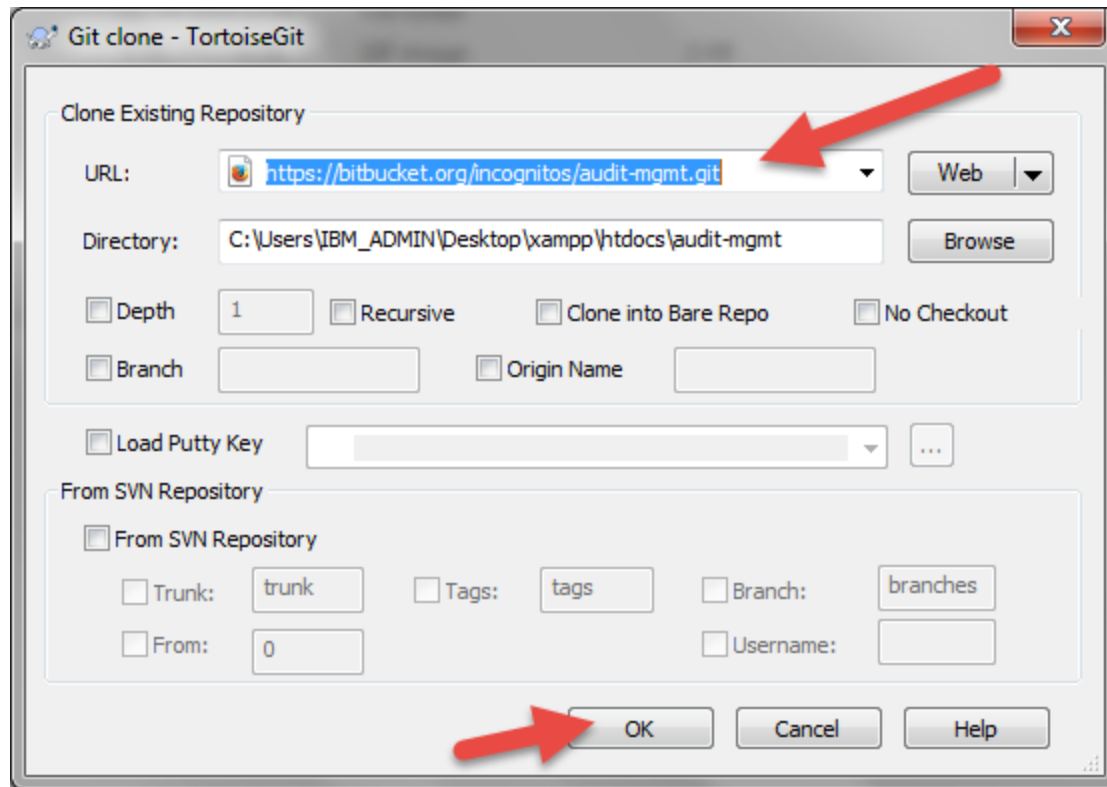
Git clone - TortoiseGit

Clone Existing Repository

URL: https://bitbucket.org/incognitos/audit-mgmt.git

Web

Directory: C:\Users\IBM_ADMIN\Desktop\xampp\htdocs\audit-mgmt

Browse

Depth 1 Recursive Clone into Bare Repo No Checkout

Branch Origin Name

Load Putty Key ...

From SVN Repository

From SVN Repository

Trunk: trunk Tags: tags Branch: branches

From: 0 Username:

OK Cancel Help